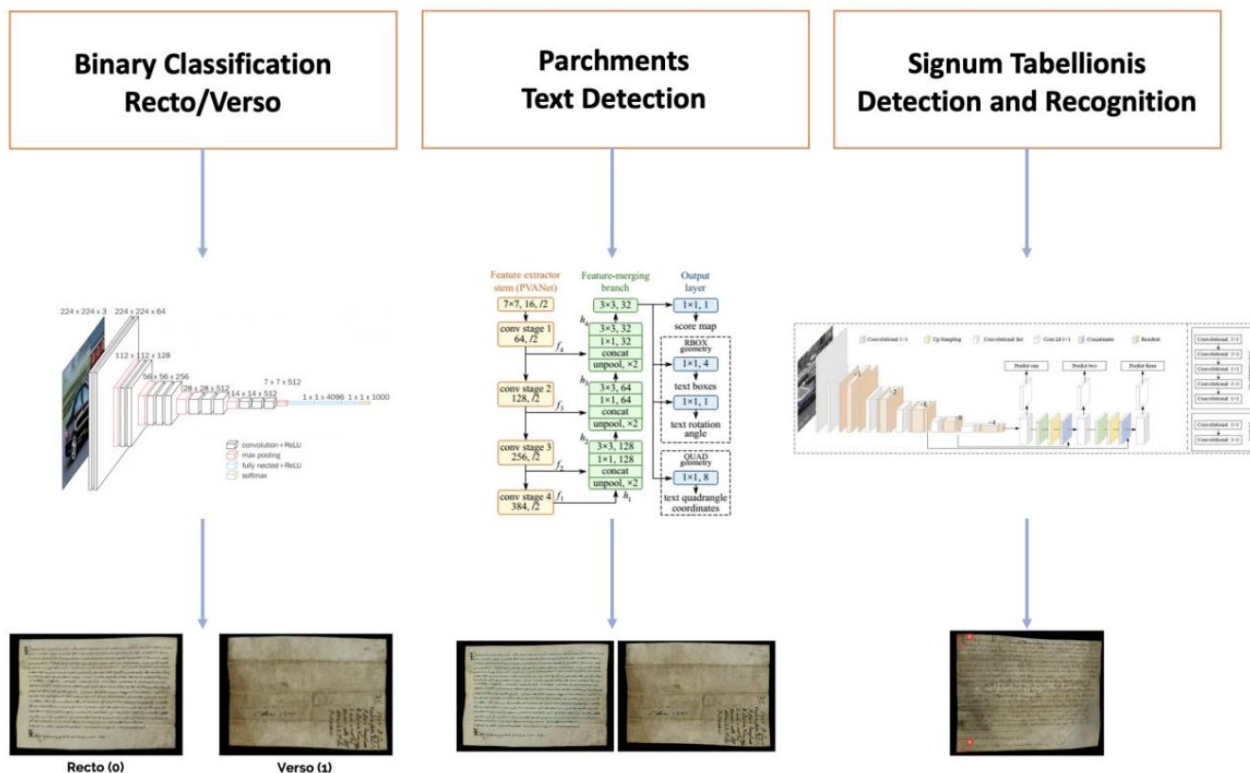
Binary Classification Recto/Verso

Parchments Text Detection

Signum Tabellionis Detection and Recognition

224 x 224 x 3
224 x 224 x 64
112 x 112 x 128
56 x 56 x 256
28 x 28 x 512
14 x 14 x 512
7 x 7 x 512
1 x 1 x 4096
1 x 1 x 1000

convolution + ReLU
max pooling
fully nected + ReLU
softmax

Feature extractor stem (PVANet)
Feature-merging branch
Output layer

7×7, 16, /2
conv stage 1 64, /2
conv stage 2 128, /2
conv stage 3 256, /2
conv stage 4 384, /2

$f_4$
$f_3$
$f_2$
$f_1$
$h_4$
$h_3$
$h_2$
$h_1$

3×3, 32
3×3, 32
1×1, 32
concat
unpool, ×2
3×3, 64
1×1, 64
concat
unpool, ×2
3×3, 128
1×1, 128
concat
unpool, ×2

1×1, 1
score map
RBOX geometry
1×1, 4
text boxes
1×1, 1
text rotation angle
QUAD geometry
1×1, 8
text quadrangle coordinates

Convolutional 1×1
Up Sampling
Convolutional Set
Conv2d 3×1
Concatenate
Residual
Predict one
Predict two
Predict three
Convolutional 1×1
Convolutional 3×3
Convolutional 1×1
Convolutional 3×3
Convolutional 1×1
Convolutional 1×1
Convolutional 3×3

Recto (0)
Verso (1)